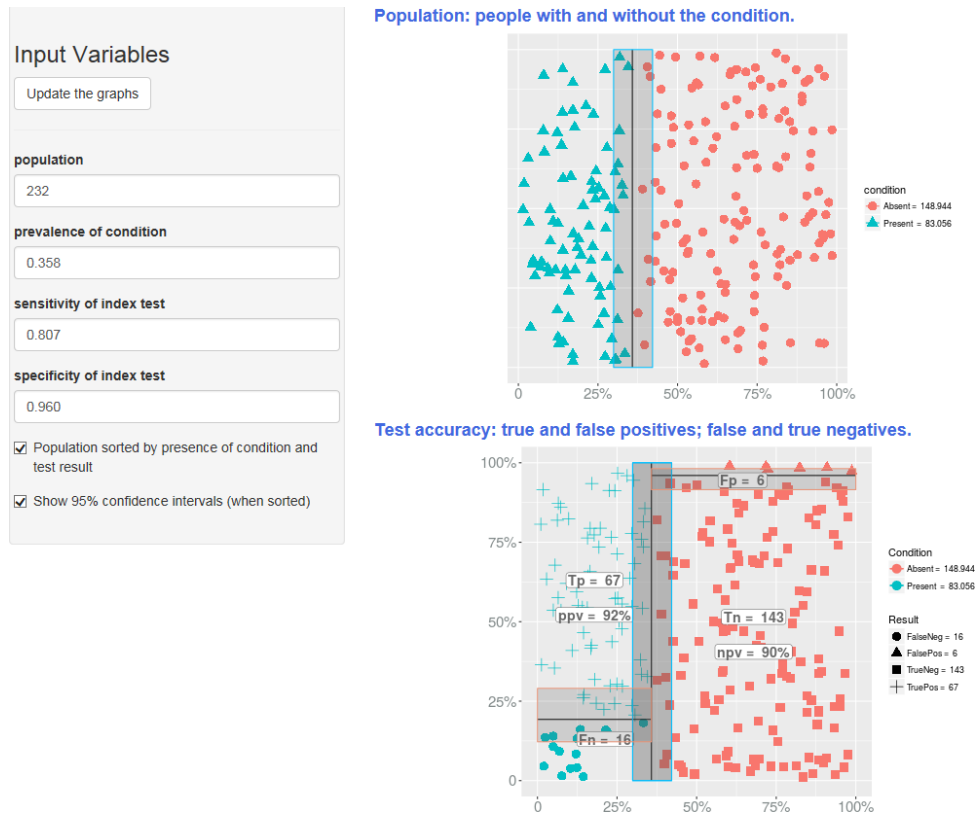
Input Variables

Update the graphs

population

232

prevalence of condition

0.358

sensitivity of index test

0.807

specificity of index test

0.960

☑ Population sorted by presence of condition and test result

☑ Show 95% confidence intervals (when sorted)

Population: people with and without the condition.

0% 25% 50% 75% 100%

condition
Absent = 148.944
Present = 83.056

Test accuracy: true and false positives; false and true negatives.

100%
75%
50%
25%
0

Fp = 6
Tp = 67
ppv = 92%
Tn = 143
npv = 90%
Fn = 16

0% 25% 50% 75% 100%

Condition
Absent = 148.944
Present = 83.056

Result
FalseNeg = 16
FalsePos = 6
TrueNeg = 143
TruePos = 67